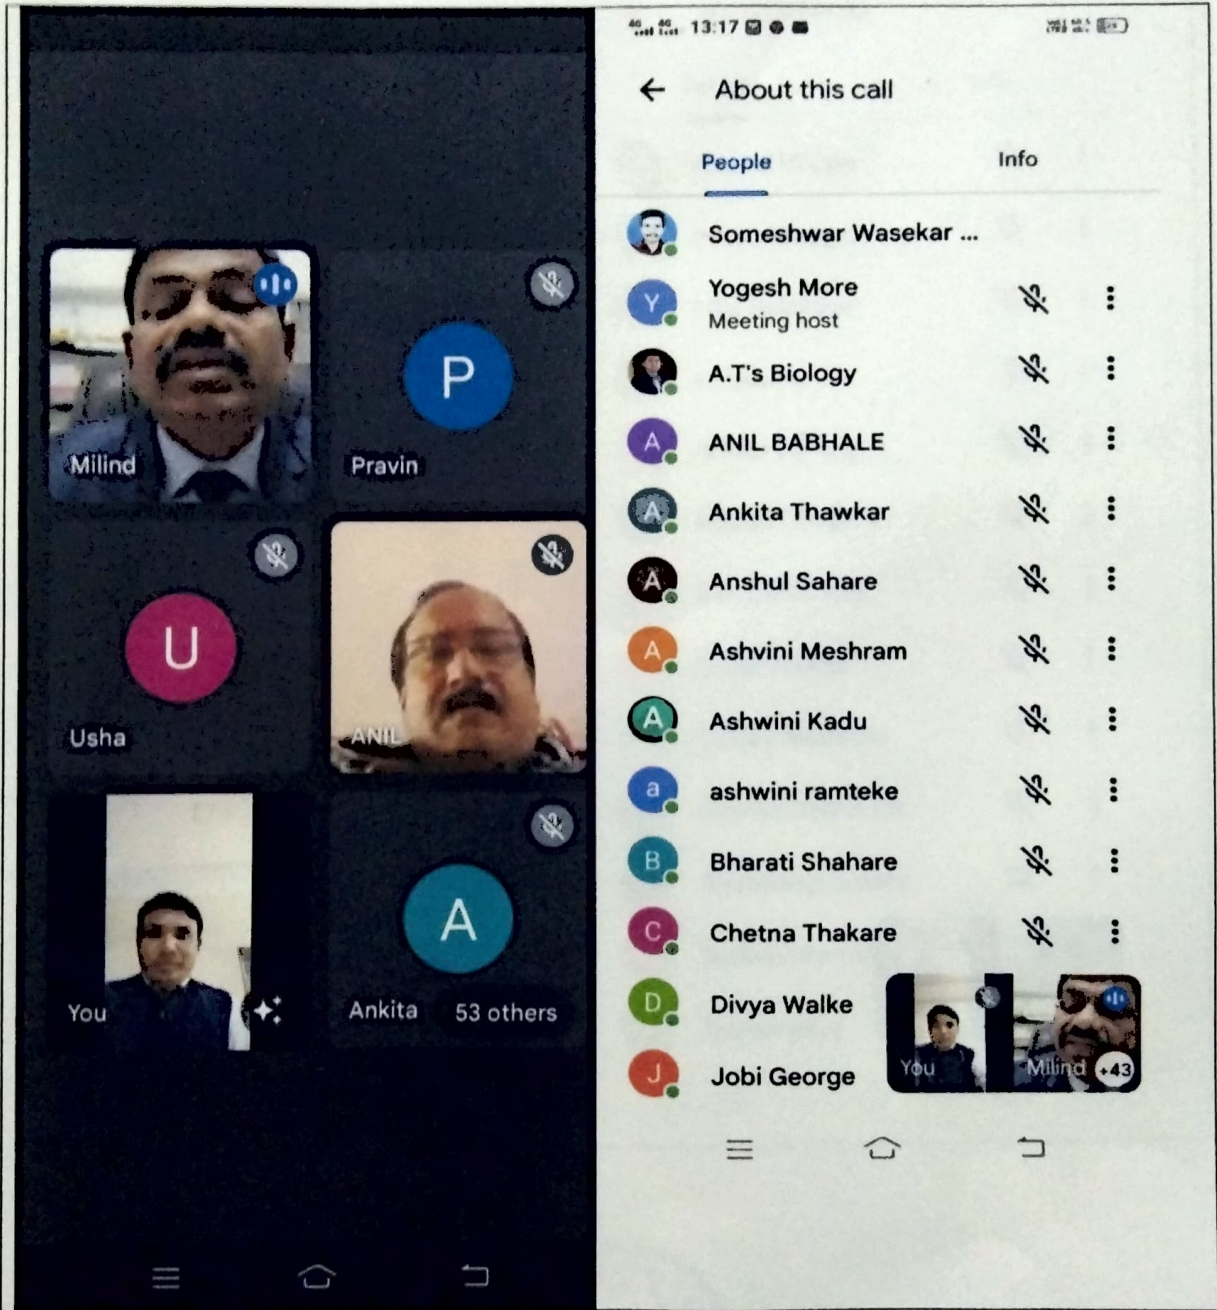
P

Milind

Pravin

U

Usha

ANIL

A

You

Ankita

53 others

13:17

About this call

People

Info

Someshwar Wasekar ...

Y

Yogesh More
Meeting host

A.T's Biology

A

ANIL BABHALE

A

Ankita Thawkar

A

Anshul Sahare

A

Ashvini Meshram

A

Ashwini Kadu

a

ashwini ramteke

B

Bharati Shahare

C

Chetna Thakare

D

Divya Walke

J

Jobi George

You

Milind

+43